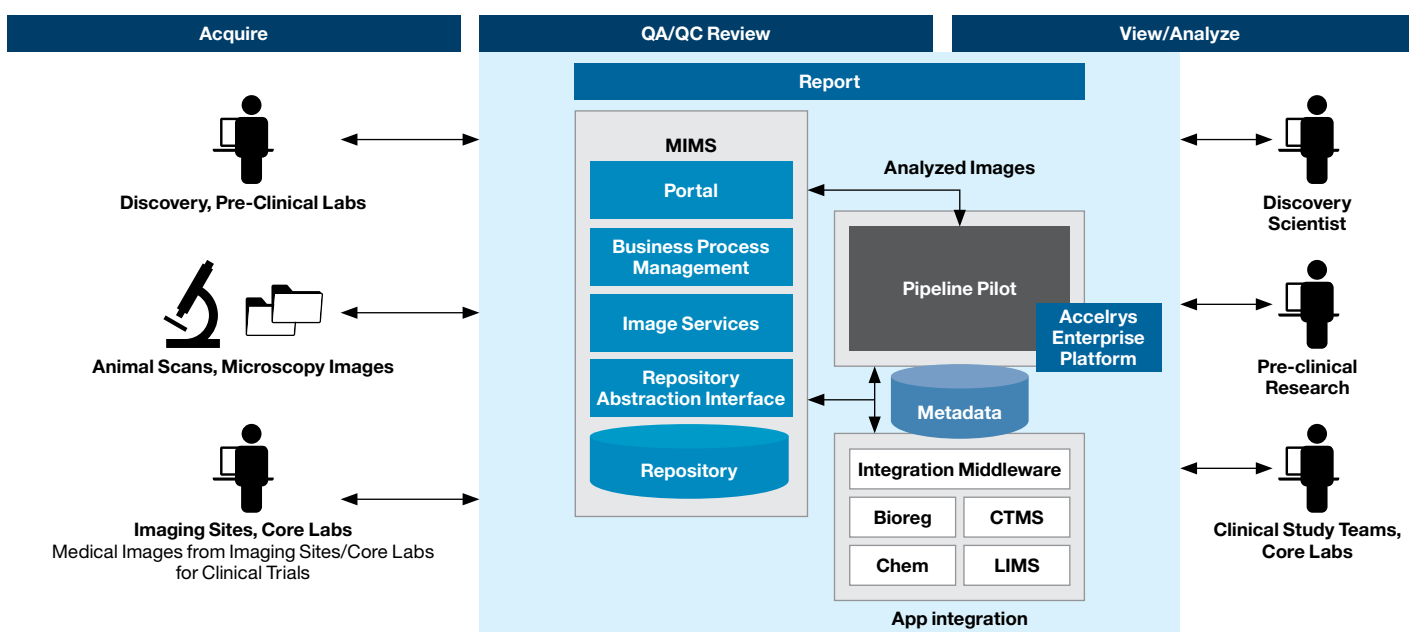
Acquire

QA/QC Review

View/Analyze

Report

Discovery, Pre-Clinical Labs

Animal Scans, Microscopy Images

Imaging Sites, Core Labs
Medical Images from Imaging Sites/Core Labs for Clinical Trials

MIMS

Portal

Business Process Management

Image Services

Repository Abstraction Interface

Repository

Analyzed Images

Pipeline Pilot

Accelrys Enterprise Platform

Metadata

Integration Middleware

Bioreg

CTMS

Chem

LIMS

App integration

Discovery Scientist

Pre-clinical Research

Clinical Study Teams, Core Labs